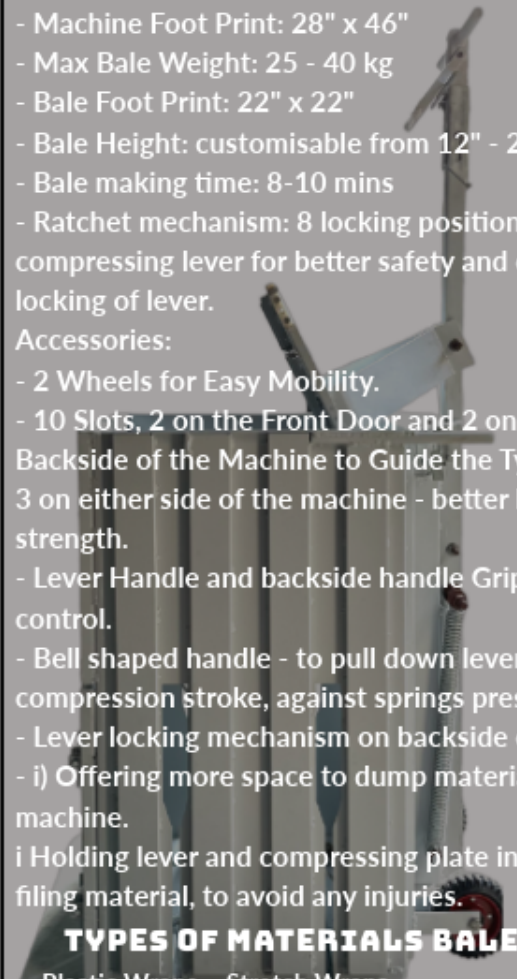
- Machine Foot Print: 28" x 46"
- Max Bale Weight: 25 - 40 kg
- Bale Foot Print: 22" x 22"
- Bale Height: customisable from 12" - 2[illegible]
- Bale making time: 8-10 mins
- Ratchet mechanism: 8 locking position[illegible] compressing lever for better safety and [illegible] locking of lever.
Accessories:
- 2 Wheels for Easy Mobility.
- 10 Slots, 2 on the Front Door and 2 on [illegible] Backside of the Machine to Guide the T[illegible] 3 on either side of the machine - better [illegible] strength.
- Lever Handle and backside handle Grip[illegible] control.
- Bell shaped handle - to pull down lever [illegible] compression stroke, against springs pres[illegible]
- Lever locking mechanism on backside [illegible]
- i) Offering more space to dump materi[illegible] machine.
i Holding lever and compressing plate in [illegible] filing material, to avoid any injuries.
TYPES OF MATERIALS BALE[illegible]
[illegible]